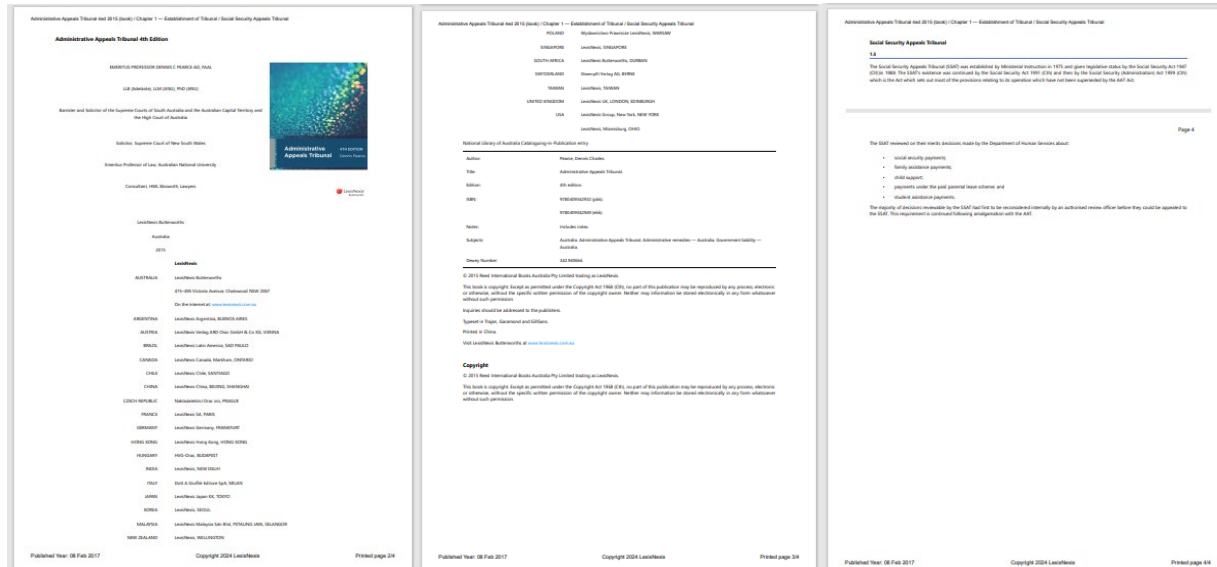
Administrative Appeals Tribunal 4ed 2015 (book) / Chapter 1 — Establishment of Tribunal / Social Security Appeals Tribunal

Administrative Appeals Tribunal 4th Edition

EMERITUS PROFESSOR DENNIS C PEARCE AO, FAAL

LLB (Adelaide), LLM (ANU), PhD (ANU)

Barrister and Solicitor of the Supreme Courts of South Australia and the Australian Capital Territory and the High Court of Australia

Solicitor, Supreme Court of New South Wales

Emeritus Professor of Law, Australian National University

Consultant, HWL Ebsworth, Lawyers

Administrative Appeals Tribunal
4TH EDITION
Dennis Pearce

LexisNexis

LexisNexis Butterworths

Australia

2015

LexisNexis

| AUSTRALIA | LexisNexis Butterworths |
|---|---|
| | 475-495 Victoria Avenue, Chatswood NSW 2067 |
| | On the internet at: www.lexisnexis.com.au |
| ARGENTINA | LexisNexis Argentina, BUENOS AIRES |
| AUSTRIA | LexisNexis Verlag ARD Orac GmbH & Co KG, VIENNA |
| BRAZIL | LexisNexis Latin America, SAO PAULO |
| CANADA | LexisNexis Canada, Markham, ONTARIO |
| CHILE | LexisNexis Chile, SANTIAGO |
| CHINA | LexisNexis China, BEIJING, SHANGHAI |
| CZECH REPUBLIC | Nakladatelstvi Orac sro, PRAGUE |
| FRANCE | LexisNexis SA, PARIS |
| GERMANY | LexisNexis Germany, FRANKFURT |
| HONG KONG | LexisNexis Hong Kong, HONG KONG |
| HUNGARY | HVG-Orac, BUDAPEST |
| INDIA | LexisNexis, NEW DELHI |
| ITALY | Dott A Giuffrè Editore SpA, MILAN |
| JAPAN | LexisNexis Japan KK, TOKYO |
| KOREA | LexisNexis, SEOUL |
| MALAYSIA | LexisNexis Malaysia Sdn Bhd, PETALING JAYA, SELANGOR |
| NEW ZEALAND | LexisNexis, WELLINGTON |

Published Year: 08 Feb 2017 Copyright 2024 LexisNexis Printed page 2/4

Administrative Appeals Tribunal 4ed 2015 (book) / Chapter 1 — Establishment of Tribunal / Social Security Appeals Tribunal

| POLAND | Wydawnictwo Prawnicze LexisNexis, WARSAW |
|---|---|
| SINGAPORE | LexisNexis, SINGAPORE |
| SOUTH AFRICA | LexisNexis Butterworths, DURBAN |
| SWITZERLAND | Staempfli Verlag AG, BERNE |
| TAIWAN | LexisNexis, TAIWAN |
| UNITED KINGDOM | LexisNexis UK, LONDON, EDINBURGH |
| USA | LexisNexis Group, New York, NEW YORK |
| | LexisNexis, Miamisburg, OHIO |

National Library of Australia Cataloguing-in-Publication entry

| Author: | Pearce, Dennis Charles. |
|---|---|
| Title: | Administrative Appeals Tribunal. |
| Edition: | 4th edition. |
| ISBN: | 9780409342932 (pbk). |
| | 9780409342949 (ebk). |
| Notes: | Includes index. |
| Subjects: | Australia. Administrative Appeals Tribunal. Administrative remedies — Australia. Government liability — Australia. |
| Dewey Number: | 342.940664. |

© 2015 Reed International Books Australia Pty Limited trading as LexisNexis.

This book is copyright. Except as permitted under the Copyright Act 1968 (Cth), no part of this publication may be reproduced by any process, electronic or otherwise, without the specific written permission of the copyright owner. Neither may information be stored electronically in any form whatsoever without such permission.

Inquiries should be addressed to the publishers.

Typeset in Trajan, Garamond and Gillians.

Printed in China.

Visit LexisNexis Butterworths at www.lexisnexis.com.au

Copyright

© 2015 Reed International Books Australia Pty Limited trading as LexisNexis.

This book is copyright. Except as permitted under the Copyright Act 1968 (Cth), no part of this publication may be reproduced by any process, electronic or otherwise, without the specific written permission of the copyright owner. Neither may information be stored electronically in any form whatsoever without such permission.

Published Year: 08 Feb 2017 Copyright 2024 LexisNexis Printed page 3/4

Administrative Appeals Tribunal 4ed 2015 (book) / Chapter 1 — Establishment of Tribunal / Social Security Appeals Tribunal

Social Security Appeals Tribunal

1.6

The Social Security Appeals Tribunal (SSAT) was established by Ministerial Instruction in 1975 and given legislative status by the Social Security Act 1947 (Cth) in 1988. The SSAT's existence was continued by the Social Security Act 1991 (Cth) and then by the Social Security (Administration) Act 1999 (Cth) which is the Act which sets out most of the provisions relating to its operation which have not been superseded by the AAT Act.

Page 4

The SSAT reviewed on their merits decisions made by the Department of Human Services about:

• social security payments;
• family assistance payments;
• child support;
• payments under the paid parental leave scheme; and
• student assistance payments.

The majority of decisions reviewable by the SSAT had first to be reconsidered internally by an authorised review officer before they could be appealed to the SSAT. This requirement is continued following amalgamation with the AAT.

Published Year: 08 Feb 2017 Copyright 2024 LexisNexis Printed page 4/4